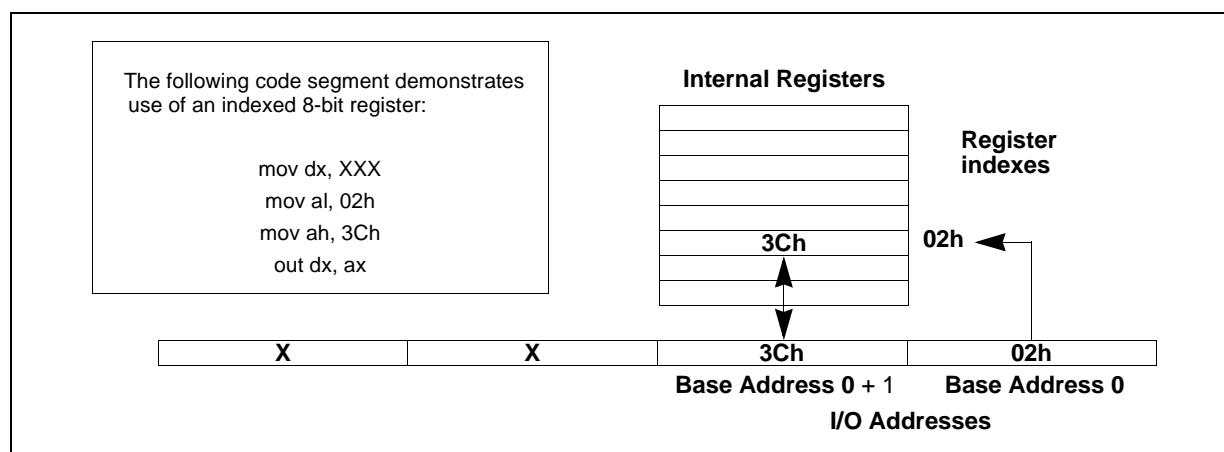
The following code segment demonstrates use of an indexed 8-bit register:

mov dx, XXX
mov al, 02h
mov ah, 3Ch
out dx, ax

Internal Registers

Register indexes

3Ch

02h

| X | X | 3Ch | 02h |
|---|---|---|---|

Base Address 0 + 1

Base Address 0

I/O Addresses